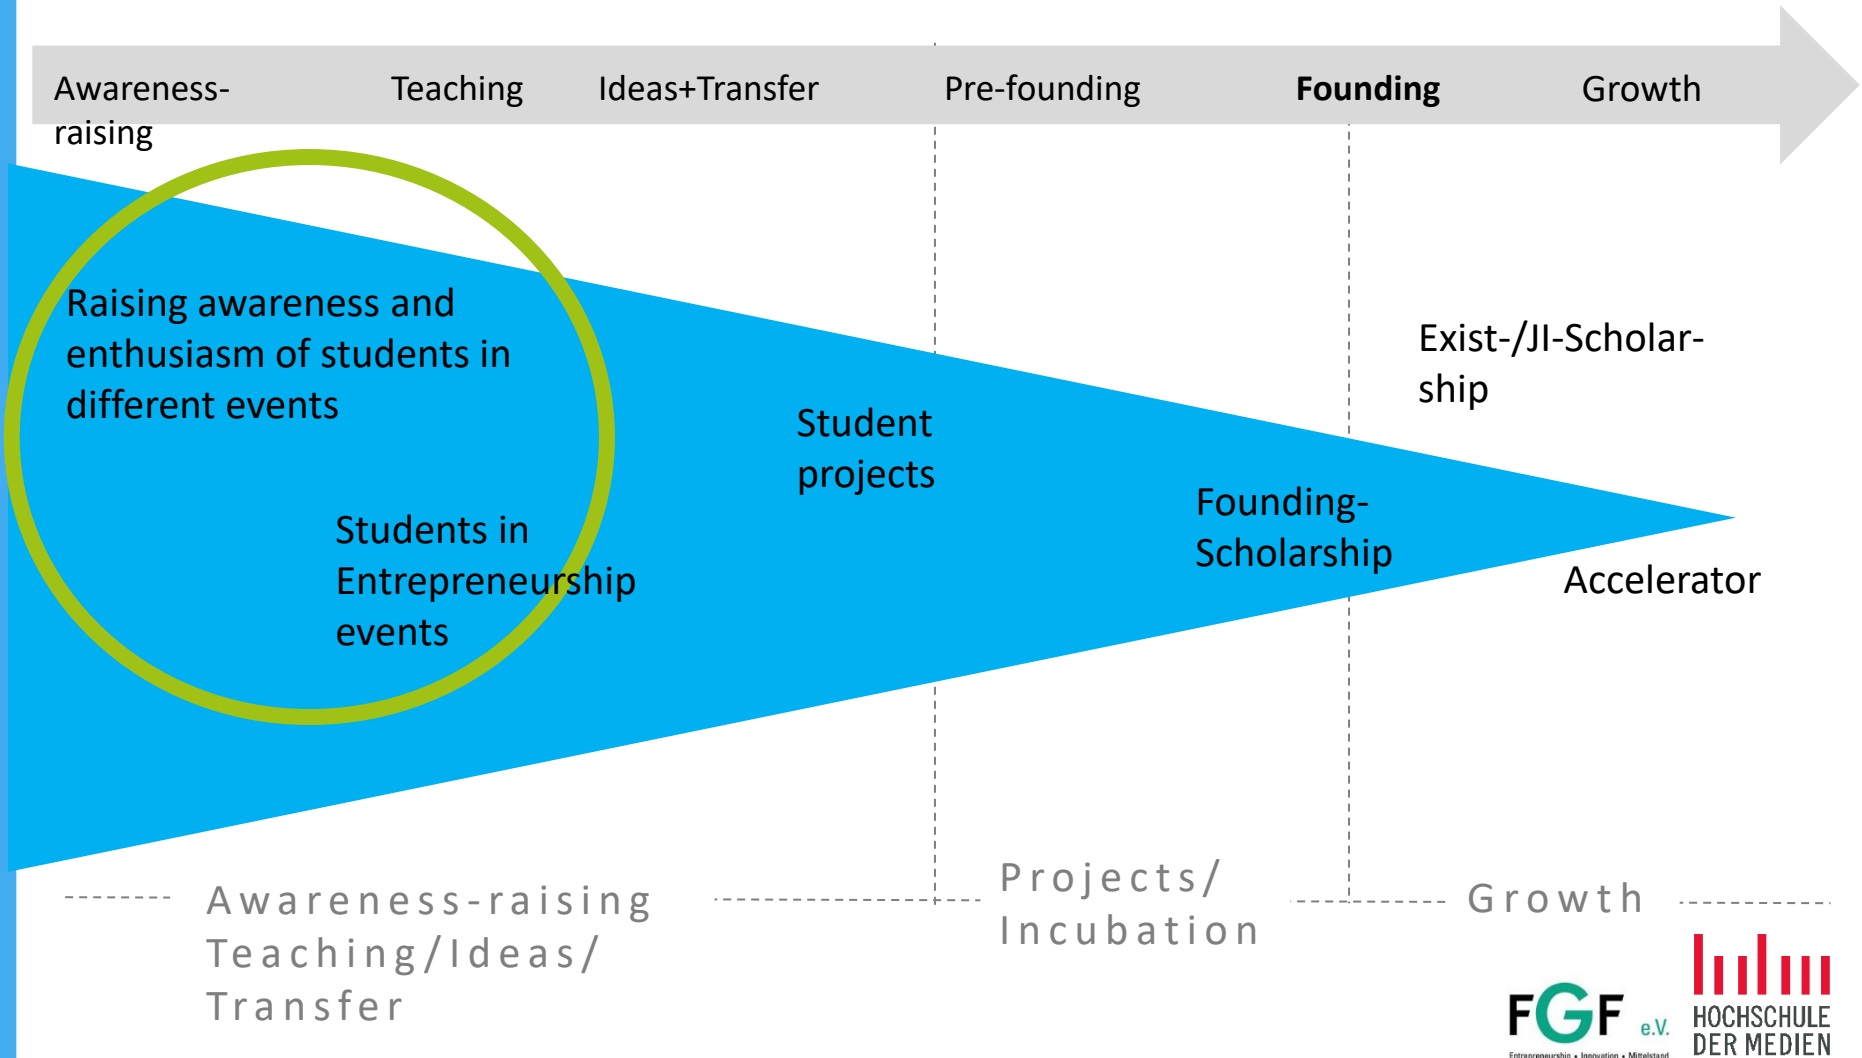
Awareness-raising Teaching Ideas+Transfer Pre-founding **Founding** Growth

Raising awareness and enthusiasm of students in different events

Students in Entrepreneurship events

Student projects

Founding-Scholarship

Exist-/JI-Scholarship

Accelerator

Awareness-raising Teaching/Ideas/ Transfer

Projects/ Incubation

Growth

FGF e.V.
Entrepreneurship • Innovation • Mittelstand

HOCHSCHULE DER MEDIEN